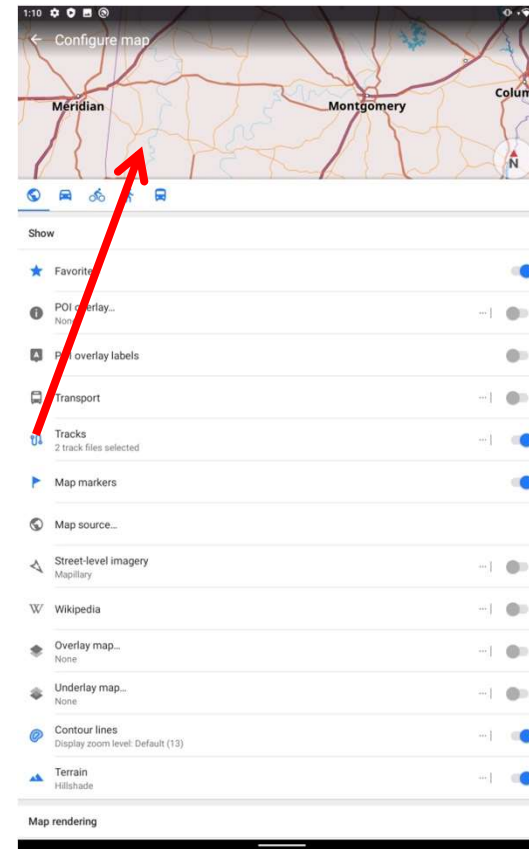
1:10

Configure map

Meridian

Montgomery

Colum

N

Show

Favorite

POI overlay...
None

POI overlay labels

Transport

Tracks
2 track files selected

Map markers

Map source...

Street-level imagery
Mapillary

Wikipedia

Overlay map...
None

Underlay map...
None

Contour lines
Display zoom level: Default (13)

Terrain
Hillshade

Map rendering